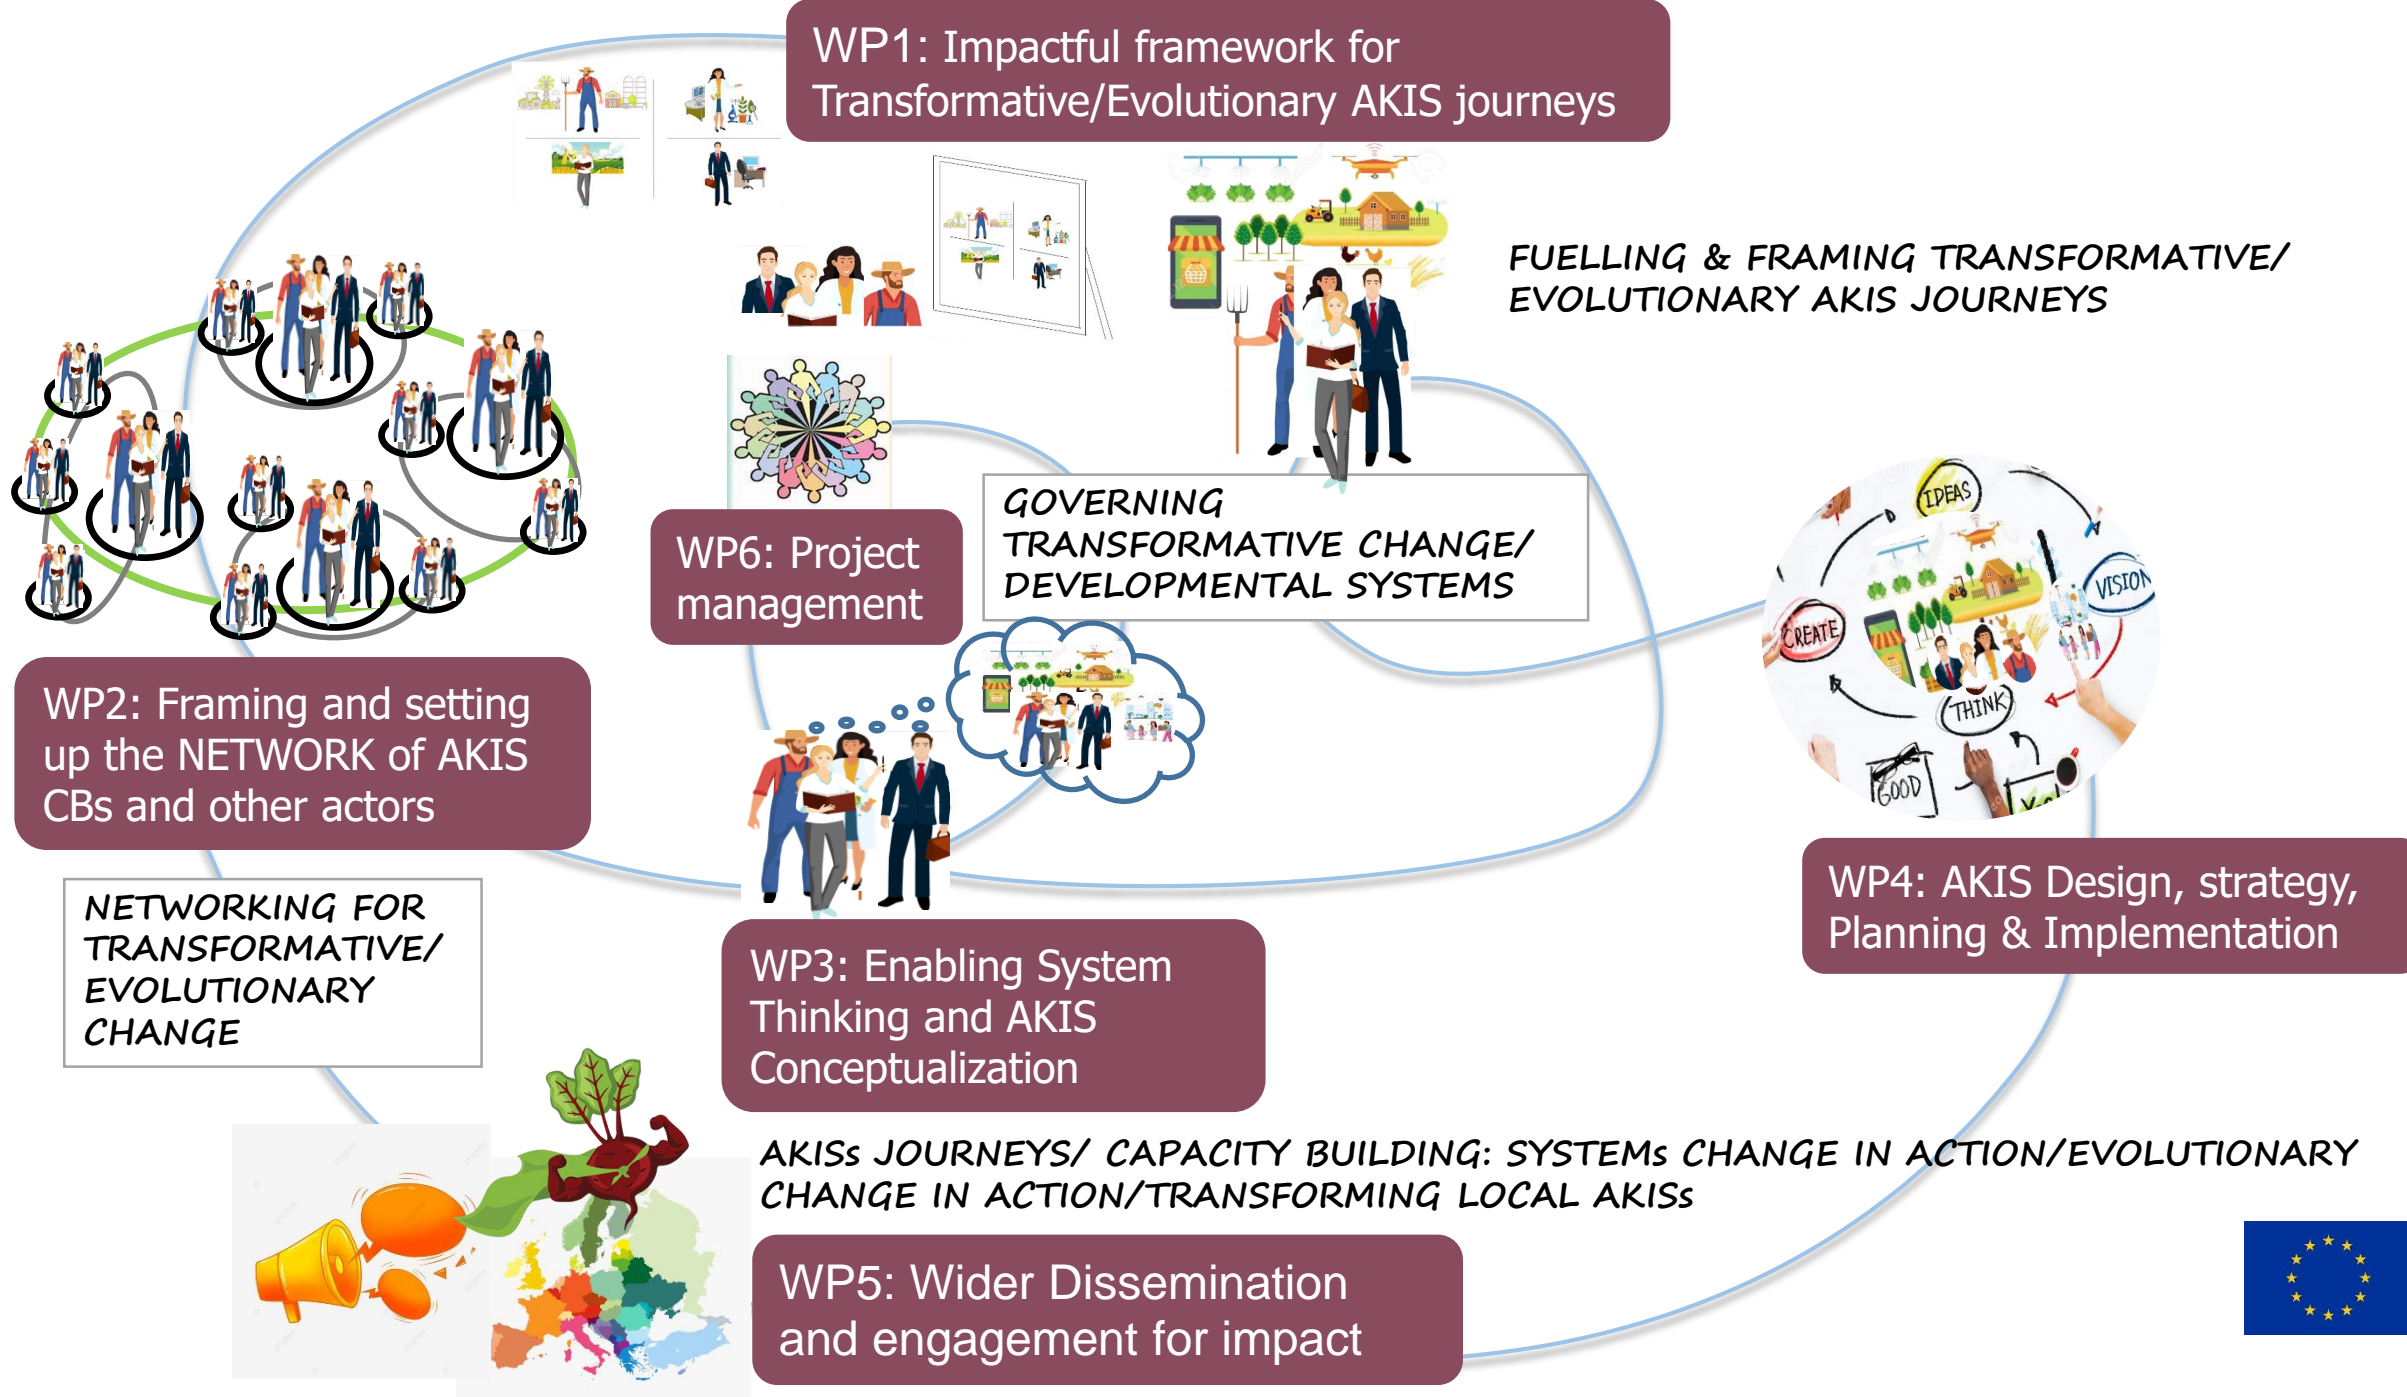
WP1: Impactful framework for Transformative/Evolutionary AKIS journeys

FUELLING & FRAMING TRANSFORMATIVE/ EVOLUTIONARY AKIS JOURNEYS

WP6: Project management

GOVERNING TRANSFORMATIVE CHANGE/ DEVELOPMENTAL SYSTEMS

IDEAS

VISION

CREATE

THINK

GOOD

WP2: Framing and setting up the NETWORK of AKIS CBs and other actors

NETWORKING FOR TRANSFORMATIVE/ EVOLUTIONARY CHANGE

WP3: Enabling System Thinking and AKIS Conceptualization

WP4: AKIS Design, strategy, Planning & Implementation

AKISs JOURNEYS/ CAPACITY BUILDING: SYSTEMs CHANGE IN ACTION/EVOLUTIONARY CHANGE IN ACTION/TRANSFORMING LOCAL AKISs

WP5: Wider Dissemination and engagement for impact